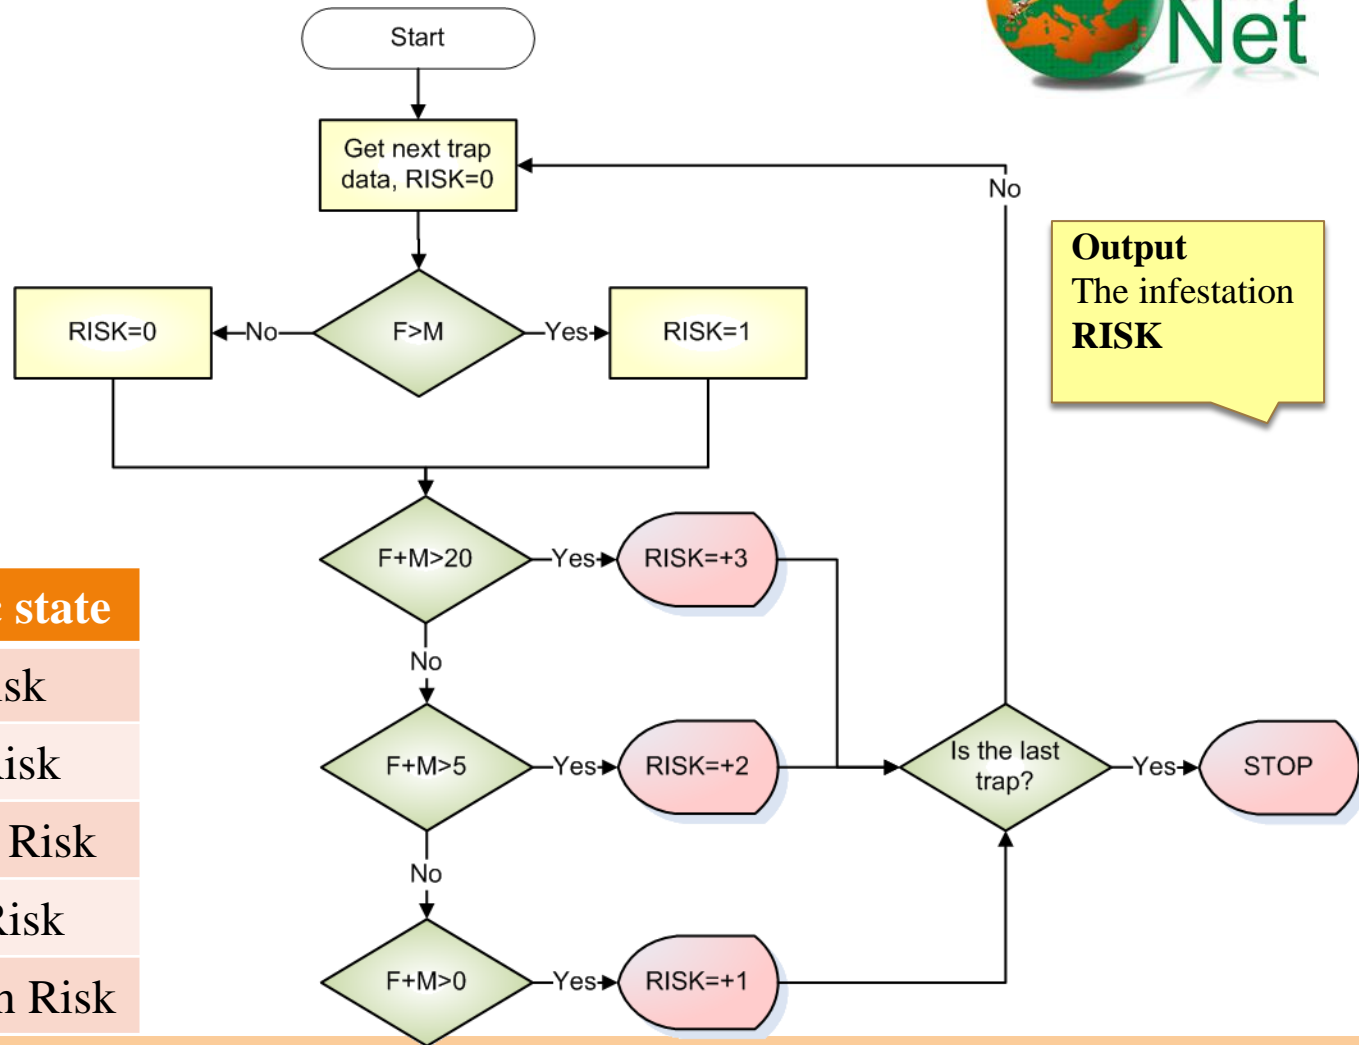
Net

Start

Get next trap data, RISK=0

No

Output
The infestation
RISK

RISK=0

No

F>M

Yes

RISK=1

F+M>20

Yes

RISK=+3

No

F+M>5

Yes

RISK=+2

Is the last trap?

Yes

STOP

No

F+M>0

Yes

RISK=+1

| state |
|---|
| isk |
| isk |
| Risk |
| isk |
| Risk |